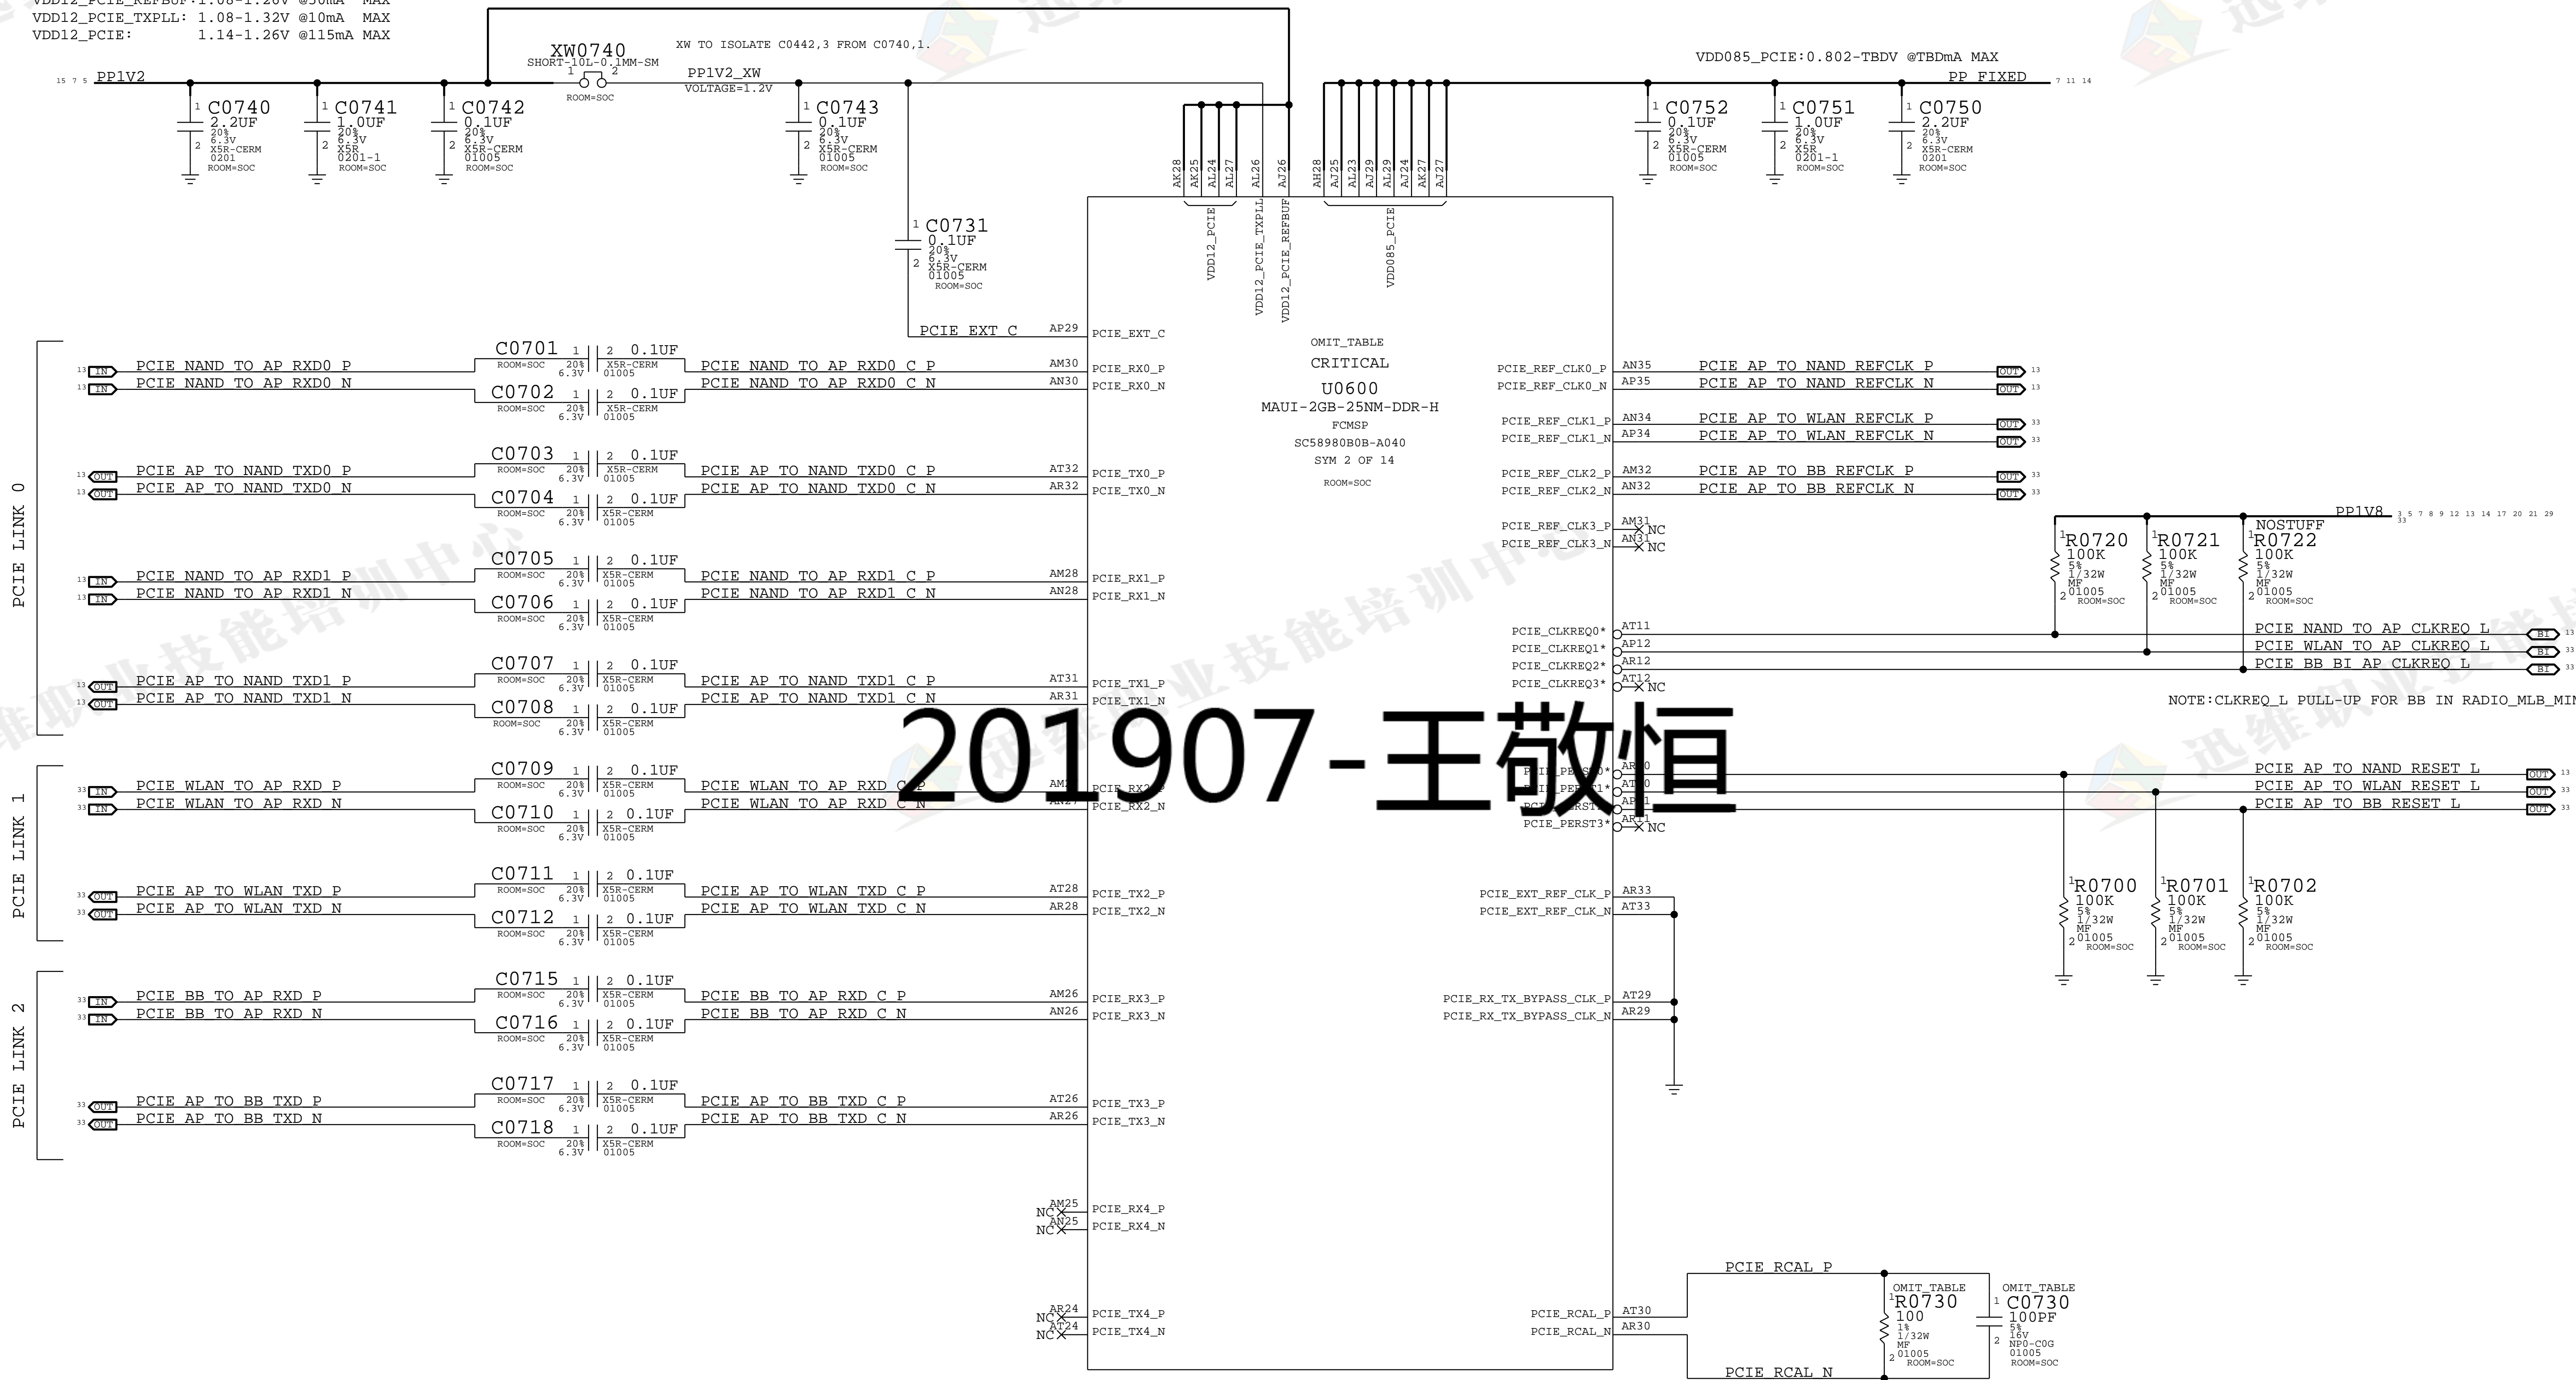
VDD12_PCIE_REFBUF:1.08-1.26V @30mA MAX
VDD12_PCIE_TXPLL: 1.08-1.32V @10mA MAX
VDD12_PCIE: 1.14-1.26V @115mA MAX

XW0740
SHORT-10L-0.1MM-SM
ROOM=SOC
XW TO ISOLATE C0442,3 FROM C0740,1.
PP1V2_XW
VOLTAGE=1.2V
PP1V2

C0740 2.2UF 20% 6.3V X5R-CERM 0201 ROOM=SOC
C0741 1.0UF 20% 6.3V X5R 0201-1 ROOM=SOC
C0742 0.1UF 20% 6.3V X5R-CERM 01005 ROOM=SOC
C0743 0.1UF 20% 6.3V X5R-CERM 01005 ROOM=SOC
C0731 0.1UF 20% 6.3V X5R-CERM 01005 ROOM=SOC

VDD085_PCIE:0.802-TBDV @TBDmA MAX
PP_FIXED
C0752 0.1UF 20% 6.3V X5R-CERM 01005 ROOM=SOC
C0751 1.0UF 20% 6.3V X5R 0201-1 ROOM=SOC
C0750 2.2UF 20% 6.3V X5R-CERM 0201 ROOM=SOC

AK28 AK25 AL24 AL27 AL26 AJ26 AH28 AJ25 AL23 AJ29 AL29 AJ24 AK27 AJ27
VDD12_PCIE VDD12_PCIE_TXPLL VDD12_PCIE_REFBUF VDD085_PCIE

PCIE_EXT_C AP29 PCIE_EXT_C

OMIT_TABLE
CRITICAL
U0600
MAUI-2GB-25NM-DDR-H
FCMSP
SC58980B0B-A040
SYM 2 OF 14
ROOM=SOC

PCIE LINK 0
IN PCIE_NAND_TO_AP_RXD0_P C0701 0.1UF PCIE_NAND_TO_AP_RXD0_C_P AM30 PCIE_RX0_P
IN PCIE_NAND_TO_AP_RXD0_N C0702 0.1UF PCIE_NAND_TO_AP_RXD0_C_N AN30 PCIE_RX0_N
OUT PCIE_AP_TO_NAND_TXD0_P C0703 0.1UF PCIE_AP_TO_NAND_TXD0_C_P AT32 PCIE_TX0_P
OUT PCIE_AP_TO_NAND_TXD0_N C0704 0.1UF PCIE_AP_TO_NAND_TXD0_C_N AR32 PCIE_TX0_N
IN PCIE_NAND_TO_AP_RXD1_P C0705 0.1UF PCIE_NAND_TO_AP_RXD1_C_P AM28 PCIE_RX1_P
IN PCIE_NAND_TO_AP_RXD1_N C0706 0.1UF PCIE_NAND_TO_AP_RXD1_C_N AN28 PCIE_RX1_N
OUT PCIE_AP_TO_NAND_TXD1_P C0707 0.1UF PCIE_AP_TO_NAND_TXD1_C_P AT31 PCIE_TX1_P
OUT PCIE_AP_TO_NAND_TXD1_N C0708 0.1UF PCIE_AP_TO_NAND_TXD1_C_N AR31 PCIE_TX1_N

PCIE LINK 1
IN PCIE_WLAN_TO_AP_RXD_P C0709 0.1UF PCIE_WLAN_TO_AP_RXD_C_P AM PCIE_RX2_P
IN PCIE_WLAN_TO_AP_RXD_N C0710 0.1UF PCIE_WLAN_TO_AP_RXD_C_N AN27 PCIE_RX2_N
OUT PCIE_AP_TO_WLAN_TXD_P C0711 0.1UF PCIE_AP_TO_WLAN_TXD_C_P AT28 PCIE_TX2_P
OUT PCIE_AP_TO_WLAN_TXD_N C0712 0.1UF PCIE_AP_TO_WLAN_TXD_C_N AR28 PCIE_TX2_N

PCIE LINK 2
IN PCIE_BB_TO_AP_RXD_P C0715 0.1UF PCIE_BB_TO_AP_RXD_C_P AM26 PCIE_RX3_P
IN PCIE_BB_TO_AP_RXD_N C0716 0.1UF PCIE_BB_TO_AP_RXD_C_N AN26 PCIE_RX3_N
OUT PCIE_AP_TO_BB_TXD_P C0717 0.1UF PCIE_AP_TO_BB_TXD_C_P AT26 PCIE_TX3_P
OUT PCIE_AP_TO_BB_TXD_N C0718 0.1UF PCIE_AP_TO_BB_TXD_C_N AR26 PCIE_TX3_N
ROOM=SOC 20% 6.3V X5R-CERM 01005

NC AM25 PCIE_RX4_P
NC AN25 PCIE_RX4_N
NC AR24 PCIE_TX4_P
NC AT24 PCIE_TX4_N

PCIE_REF_CLK0_P AN35 PCIE_AP_TO_NAND_REFCLK_P OUT
PCIE_REF_CLK0_N AP35 PCIE_AP_TO_NAND_REFCLK_N OUT
PCIE_REF_CLK1_P AN34 PCIE_AP_TO_WLAN_REFCLK_P OUT
PCIE_REF_CLK1_N AP34 PCIE_AP_TO_WLAN_REFCLK_N OUT
PCIE_REF_CLK2_P AM32 PCIE_AP_TO_BB_REFCLK_P OUT
PCIE_REF_CLK2_N AN32 PCIE_AP_TO_BB_REFCLK_N OUT
PCIE_REF_CLK3_P AM31 NC
PCIE_REF_CLK3_N AN31 NC

PP1V8
NOSTUFF
R0720 100K 5% 1/32W MF 01005 ROOM=SOC
R0721 100K 5% 1/32W MF 01005 ROOM=SOC
R0722 100K 5% 1/32W MF 01005 ROOM=SOC

PCIE_CLKREQ0* AT11 PCIE_NAND_TO_AP_CLKREQ_L BI
PCIE_CLKREQ1* AP12 PCIE_WLAN_TO_AP_CLKREQ_L BI
PCIE_CLKREQ2* AR12 PCIE_BB_BI_AP_CLKREQ_L BI
PCIE_CLKREQ3* AT12 NC
NOTE:CLKREQ_L PULL-UP FOR BB IN RADIO_MLB_MI

201907-王敬恒

PCIE_PERST0* AR10 PCIE_AP_TO_NAND_RESET_L OUT
PCIE_PERST1* AT10 PCIE_AP_TO_WLAN_RESET_L OUT
PCIE_PERST2* AP11 PCIE_AP_TO_BB_RESET_L OUT
PCIE_PERST3* AR11 NC

R0700 100K 5% 1/32W MF 01005 ROOM=SOC
R0701 100K 5% 1/32W MF 01005 ROOM=SOC
R0702 100K 5% 1/32W MF 01005 ROOM=SOC

PCIE_EXT_REF_CLK_P AR33
PCIE_EXT_REF_CLK_N AT33
PCIE_RX_TX_BYPASS_CLK_P AT29
PCIE_RX_TX_BYPASS_CLK_N AR29

PCIE_RCAL_P
PCIE_RCAL_P AT30
PCIE_RCAL_N AR30
PCIE_RCAL_N
OMIT_TABLE R0730 100 1% 1/32W MF 01005 ROOM=SOC
OMIT_TABLE C0730 100PF 5% 16V NP0-C0G 01005 ROOM=SOC